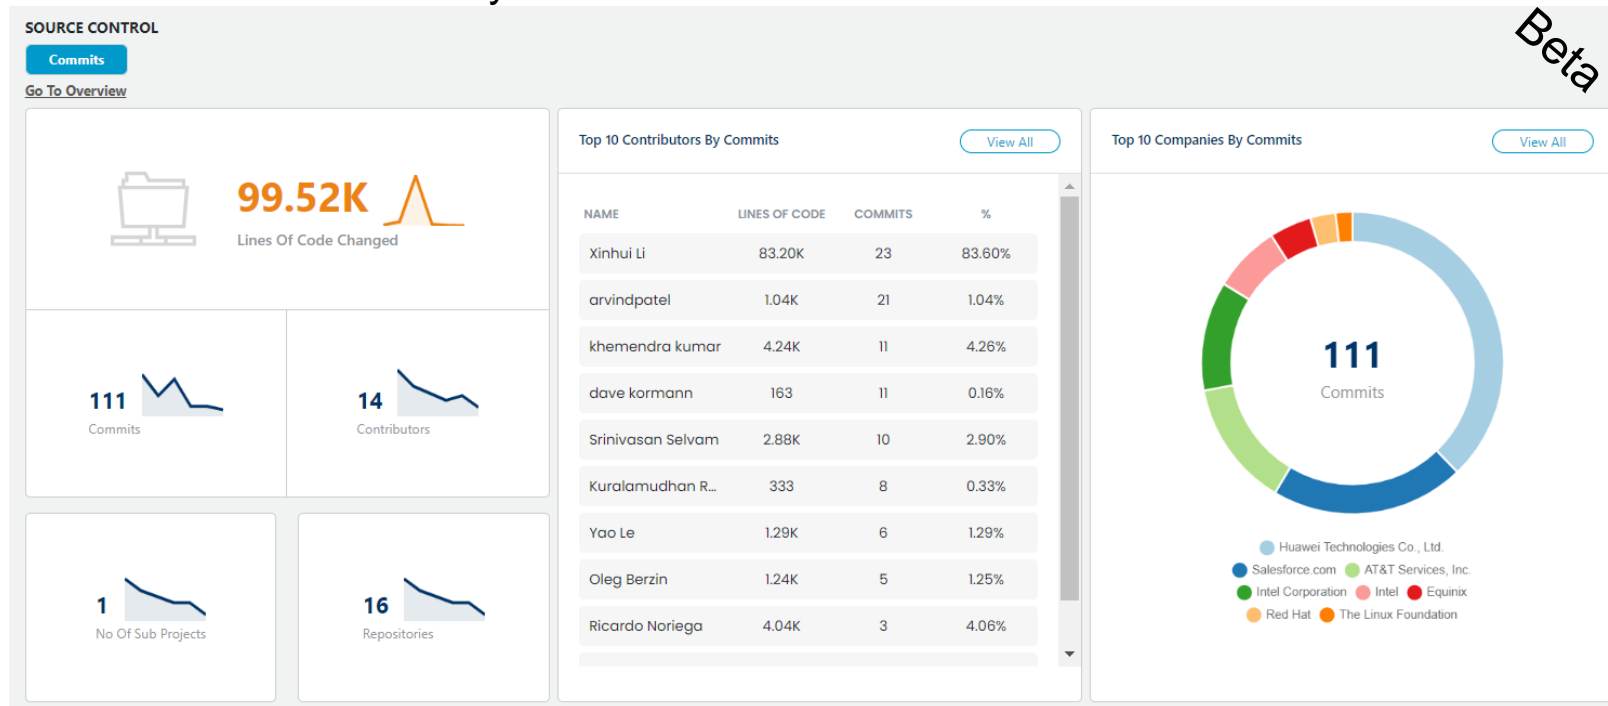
SOURCE CONTROL

Commits

Go To Overview

Beta

99.52K
Lines Of Code Changed

111
Commits

14
Contributors

1
No Of Sub Projects

16
Repositories

Top 10 Contributors By Commits

View All

| NAME | LINES OF CODE | COMMITS | % |
|---|---|---|---|
| Xinhui Li | 83.20K | 23 | 83.60% |
| arvindpatel | 1.04K | 21 | 1.04% |
| khemendra kumar | 4.24K | 11 | 4.26% |
| dave kormann | 163 | 11 | 0.16% |
| Srinivasan Selvam | 2.88K | 10 | 2.90% |
| Kuralamudhan R... | 333 | 8 | 0.33% |
| Yao Le | 1.29K | 6 | 1.29% |
| Oleg Berzin | 1.24K | 5 | 1.25% |
| Ricardo Noriega | 4.04K | 3 | 4.06% |

Top 10 Companies By Commits

View All

111
Commits

Huawei Technologies Co., Ltd.
Salesforce.com
AT&T Services, Inc.
Intel Corporation
Intel
Equinix
Red Hat
The Linux Foundation